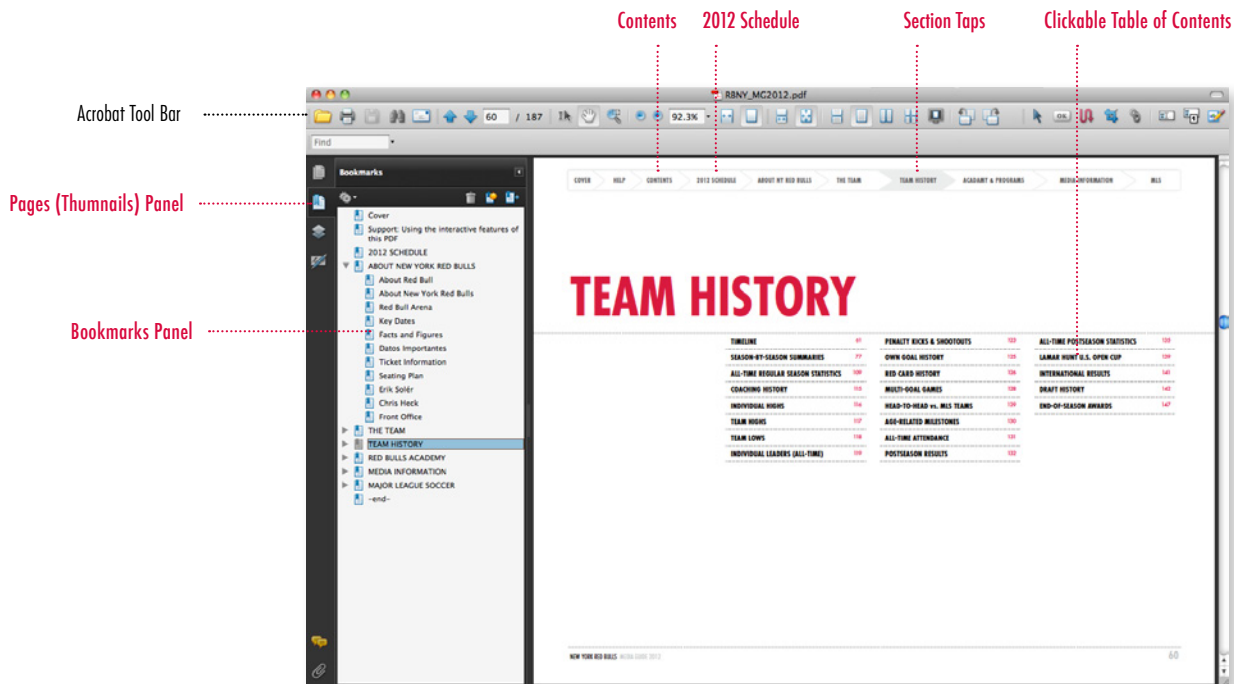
Contents
2012 Schedule
Section Taps
Clickable Table of Contents

Acrobat Tool Bar
Pages (Thumnails) Panel
Bookmarks Panel

R8NY_MC2012.pdf
60 / 187
92.3%
Find

Bookmarks
Cover
Support: Using the interactive features of this PDF
2012 SCHEDULE
ABOUT NEW YORK RED BULLS
About Red Bull
About New York Red Bulls
Red Bull Arena
Key Dates
Facts and Figures
Datos Importantes
Ticket Information
Seating Plan
Erik Solér
Chris Heck
Front Office
THE TEAM
TEAM HISTORY
RED BULLS ACADEMY
MEDIA INFORMATION
MAJOR LEAGUE SOCCER
--end--

COVER | HELP | CONTENTS | 2012 SCHEDULE | ABOUT NY RED BULLS | THE TEAM | TEAM HISTORY | ACADEMY & PROGRAMS | MEDIA INFORMATION | MLS

TEAM HISTORY

| | | | | | |
|---|---|---|---|---|---|
| TIMELINE | 61 | PENALTY KICKS & SHOOTOUTS | 122 | ALL-TIME POSTSEASON STATISTICS | 133 |
| SEASON-BY-SEASON SUMMARIES | 77 | OWN GOAL HISTORY | 125 | LAMAR HUNT U.S. OPEN CUP | 139 |
| ALL-TIME REGULAR SEASON STATISTICS | 109 | RED CARD HISTORY | 126 | INTERNATIONAL RESULTS | 141 |
| COACHING HISTORY | 113 | MULTI-GOAL GAMES | 128 | DRAFT HISTORY | 142 |
| INDIVIDUAL HIGHS | 114 | HEAD-TO-HEAD vs. MLS TEAMS | 129 | END-OF-SEASON AWARDS | 147 |
| TEAM HIGHS | 117 | AGE-RELATED MILESTONES | 130 | | |
| TEAM LOWS | 118 | ALL-TIME ATTENDANCE | 131 | | |
| INDIVIDUAL LEADERS (ALL-TIME) | 119 | POSTSEASON RESULTS | 132 | | |

NEW YORK RED BULLS MEDIA GUIDE 2012
60